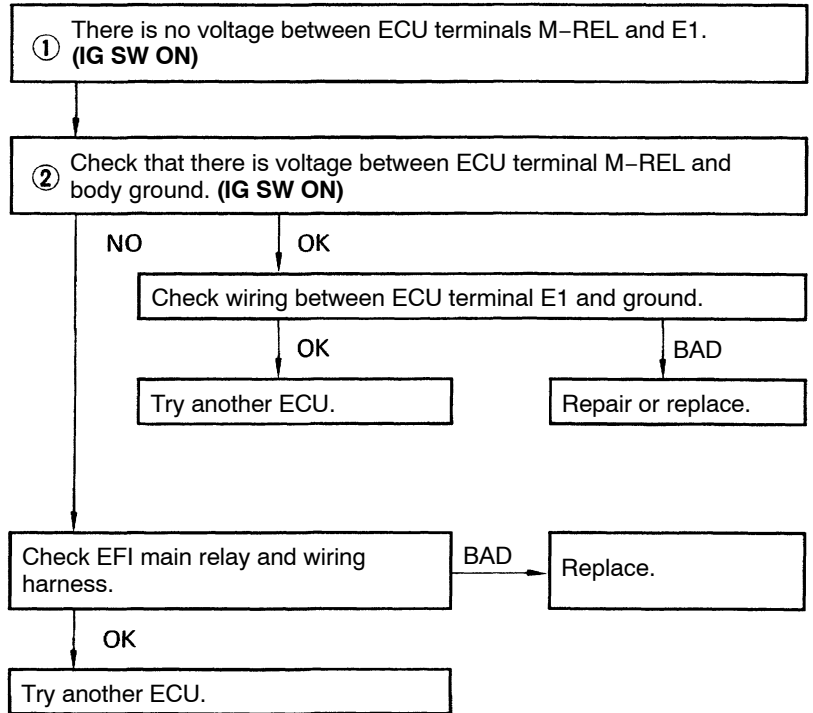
① There is no voltage between ECU terminals M−REL and E1. **(IG SW ON)**

② Check that there is voltage between ECU terminal M−REL and body ground. **(IG SW ON)**

NO

OK

Check wiring between ECU terminal E1 and ground.

OK

BAD

Try another ECU.

Repair or replace.

Check EFI main relay and wiring harness.

BAD

Replace.

OK

Try another ECU.